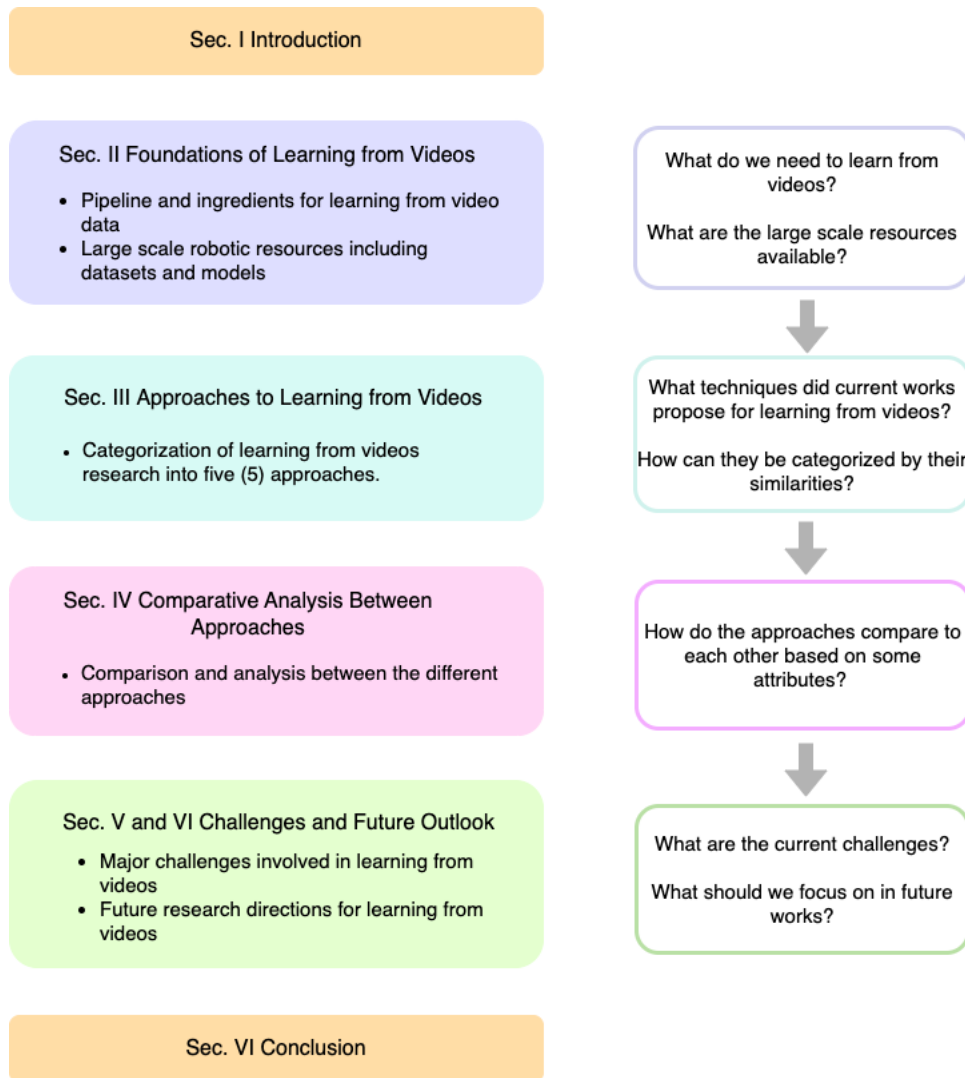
Sec. I Introduction

Sec. II Foundations of Learning from Videos

- Pipeline and ingredients for learning from video data
- Large scale robotic resources including datasets and models

What do we need to learn from videos?

What are the large scale resources available?

Sec. III Approaches to Learning from Videos

- Categorization of learning from videos research into five (5) approaches.

What techniques did current works propose for learning from videos?

How can they be categorized by their similarities?

Sec. IV Comparative Analysis Between Approaches

- Comparison and analysis between the different approaches

How do the approaches compare to each other based on some attributes?

Sec. V and VI Challenges and Future Outlook

- Major challenges involved in learning from videos
- Future research directions for learning from videos

What are the current challenges?

What should we focus on in future works?

Sec. VI Conclusion